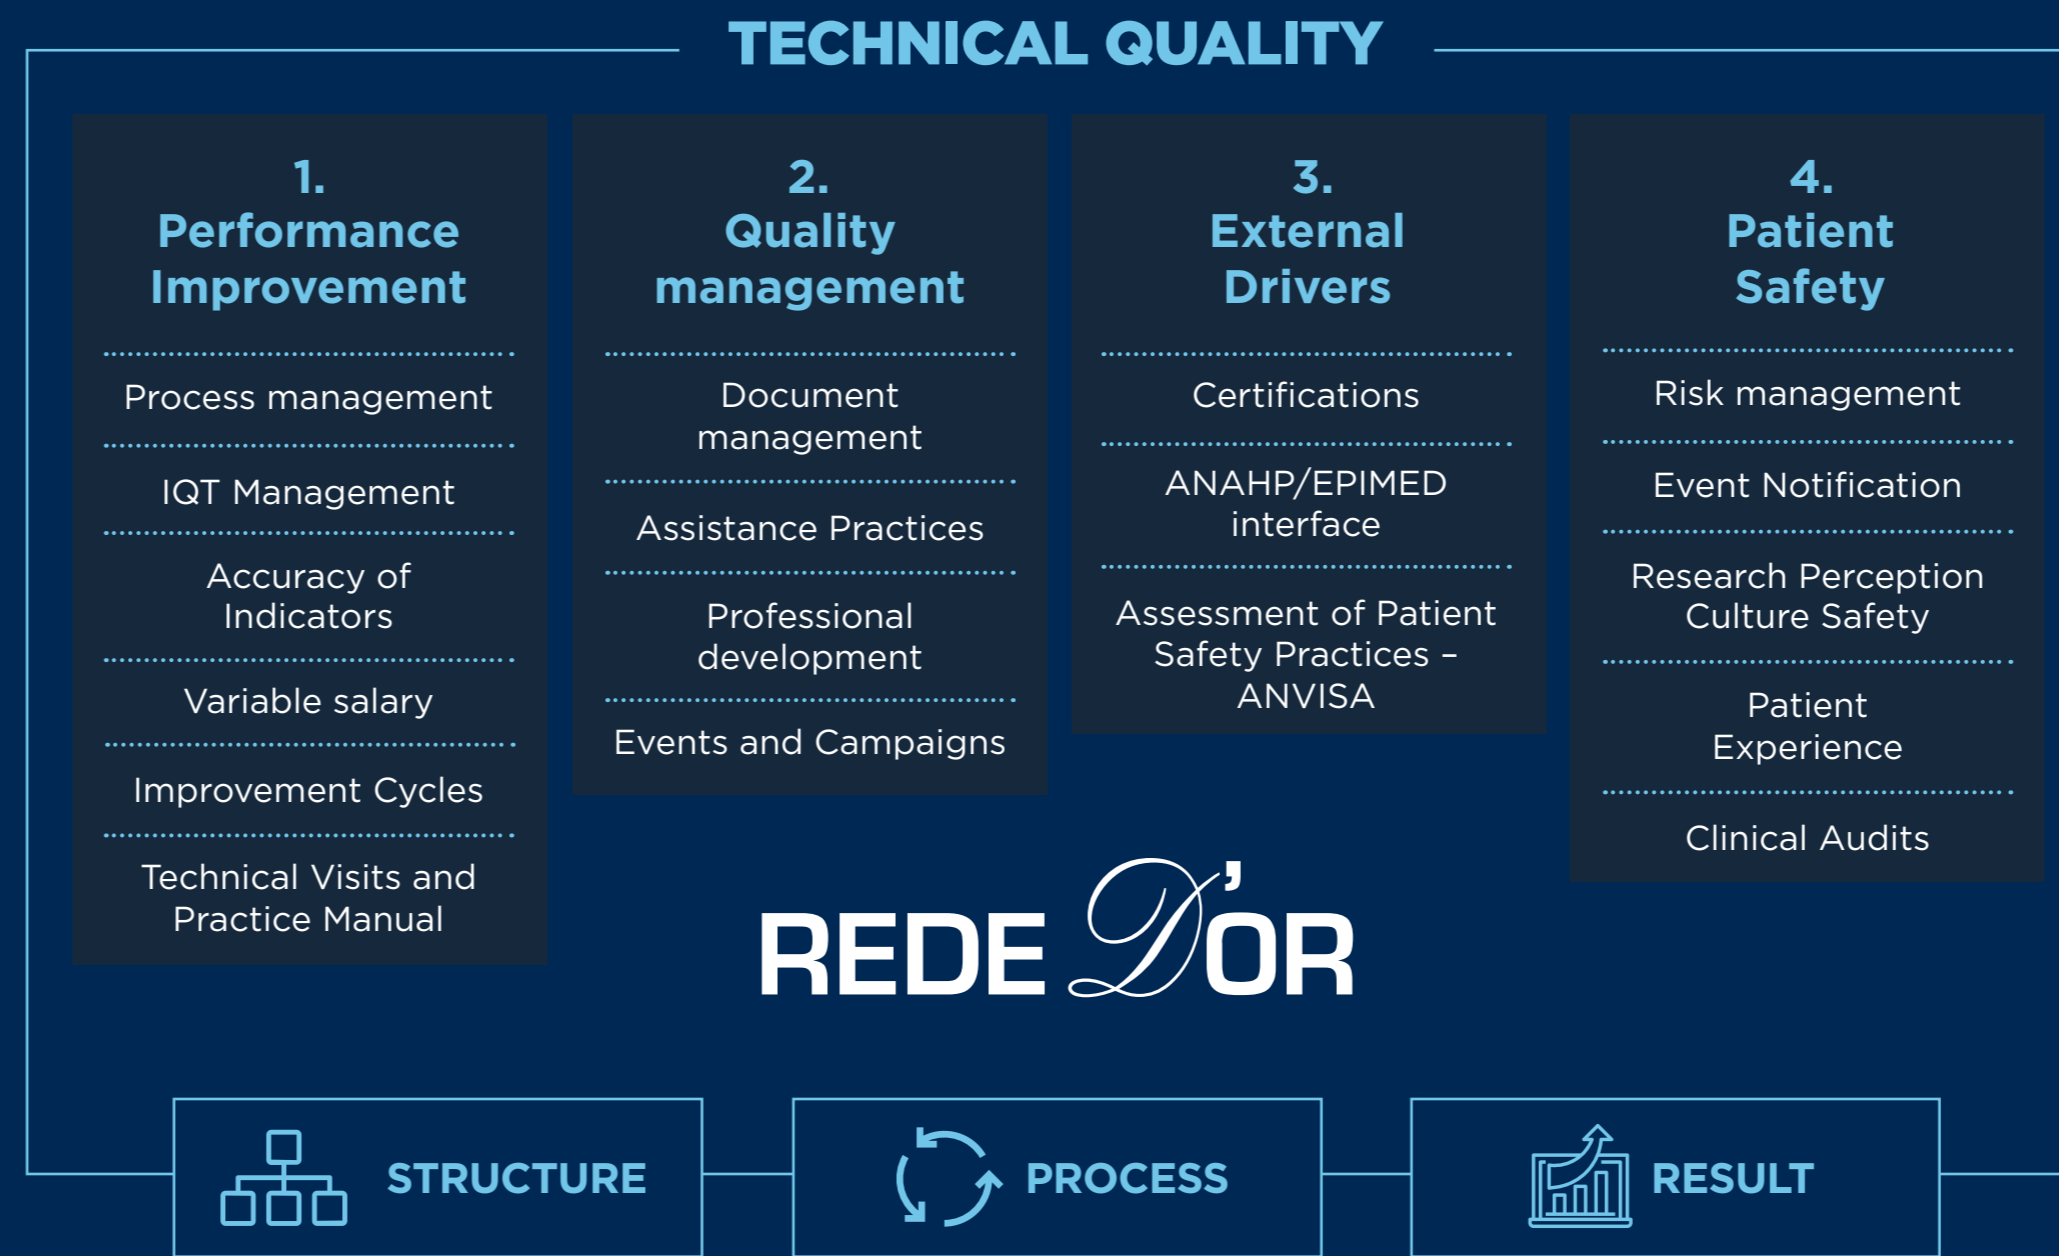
TECHNICAL QUALITY

1.
Performance Improvement

Process management

IQT Management

Accuracy of Indicators

Variable salary

Improvement Cycles

Technical Visits and Practice Manual

2.
Quality management

Document management

Assistance Practices

Professional development

Events and Campaigns

3.
External Drivers

Certifications

ANAHP/EPIMED interface

Assessment of Patient Safety Practices – ANVISA

4.
Patient Safety

Risk management

Event Notification

Research Perception Culture Safety

Patient Experience

Clinical Audits

REDE D'OR

STRUCTURE

PROCESS

RESULT